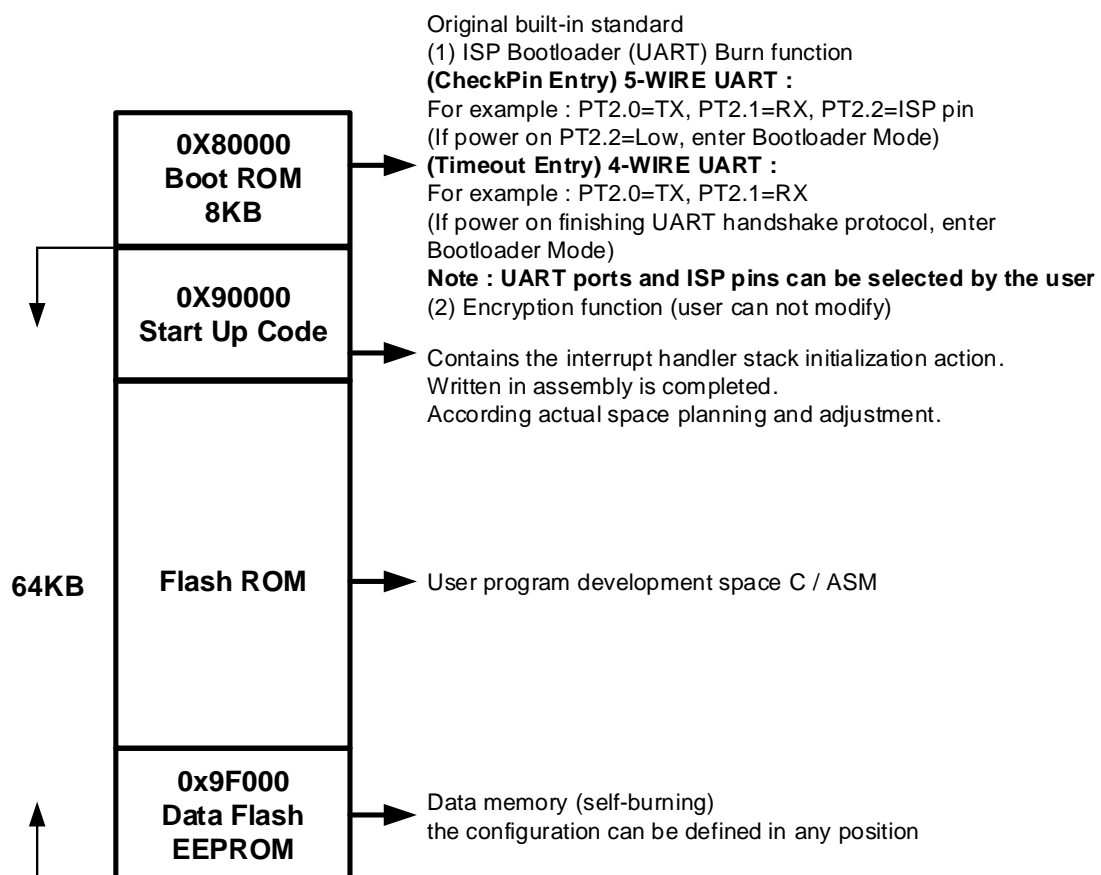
Original built-in standard
(1) ISP Bootloader (UART) Burn function
**(CheckPin Entry) 5-WIRE UART :**
For example : PT2.0=TX, PT2.1=RX, PT2.2=ISP pin
(If power on PT2.2=Low, enter Bootloader Mode)
**(Timeout Entry) 4-WIRE UART :**
For example : PT2.0=TX, PT2.1=RX
(If power on finishing UART handshake protocol, enter Bootloader Mode)
**Note : UART ports and ISP pins can be selected by the user**
(2) Encryption function (user can not modify)

0X80000
Boot ROM
8KB

0X90000
Start Up Code

Contains the interrupt handler stack initialization action.
Written in assembly is completed.
According actual space planning and adjustment.

64KB

Flash ROM

User program development space C / ASM

0x9F000
Data Flash
EEPROM

Data memory (self-burning)
the configuration can be defined in any position